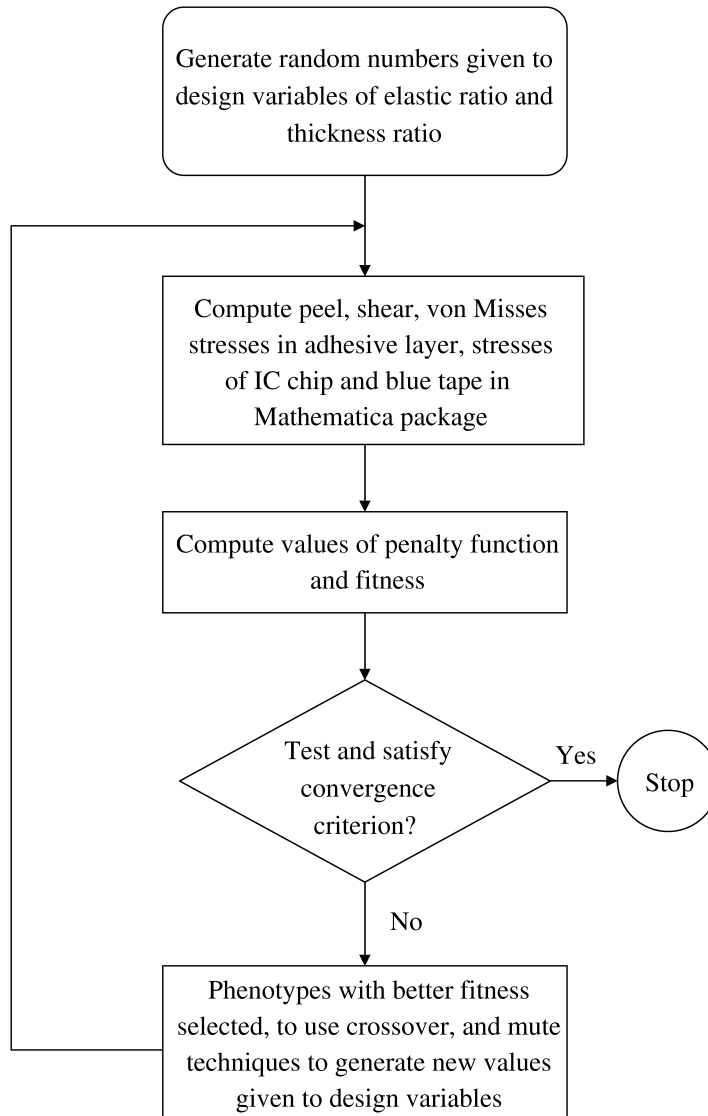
Generate random numbers given to design variables of elastic ratio and thickness ratio

Compute peel, shear, von Misses stresses in adhesive layer, stresses of IC chip and blue tape in Mathematica package

Compute values of penalty function and fitness

Test and satisfy convergence criterion?

Yes

Stop

No

Phenotypes with better fitness selected, to use crossover, and mute techniques to generate new values given to design variables